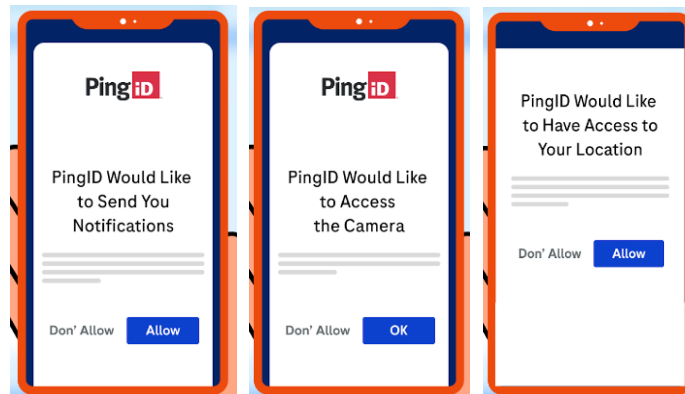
PingID

PingID Would Like to Send You Notifications

Don' Allow Allow

PingID

PingID Would Like to Access the Camera

Don' Allow OK

PingID Would Like to Have Access to Your Location

Don' Allow Allow